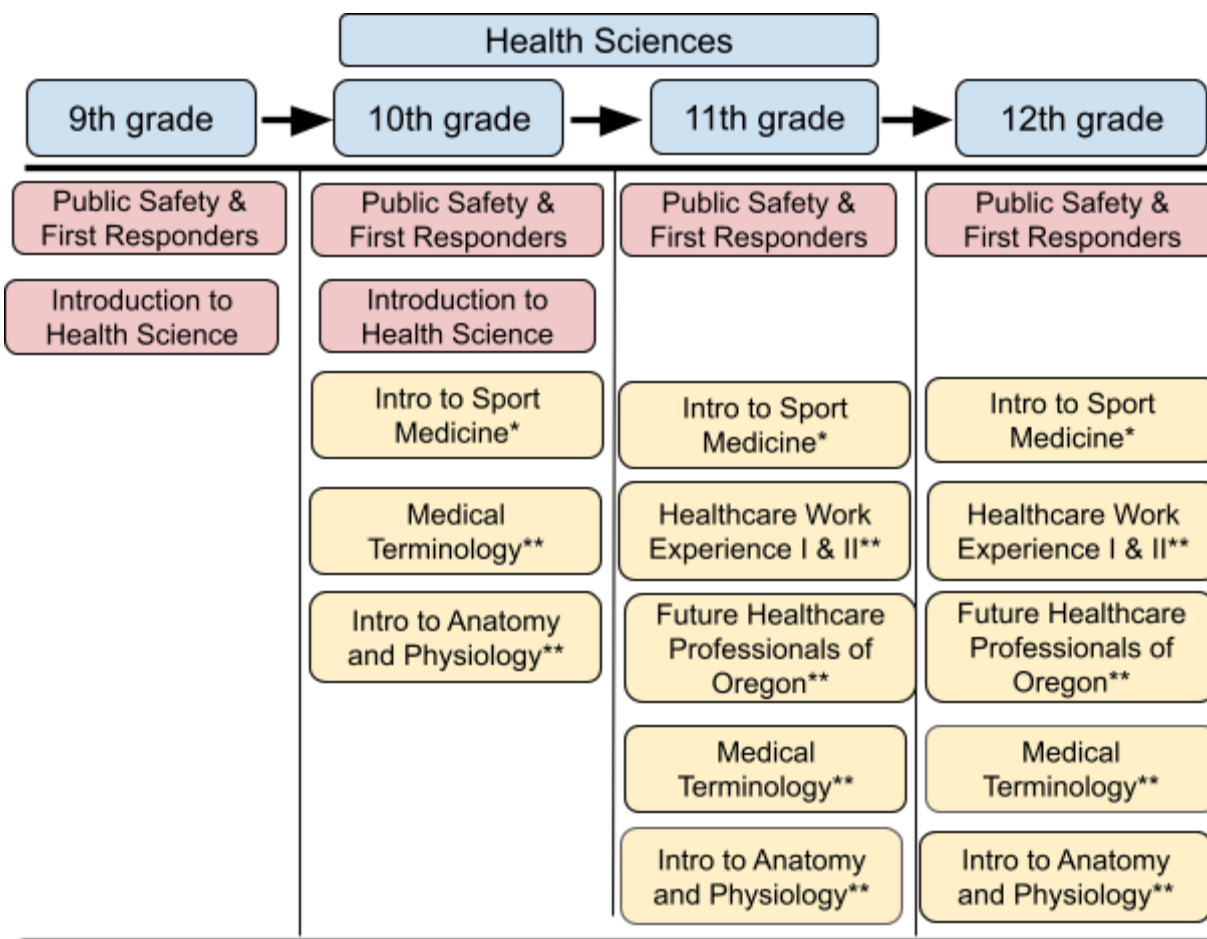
Health Sciences

9th grade
10th grade
11th grade
12th grade

9th grade:
Public Safety & First Responders
Introduction to Health Science

10th grade:
Public Safety & First Responders
Introduction to Health Science
Intro to Sport Medicine*
Medical Terminology**
Intro to Anatomy and Physiology**

11th grade:
Public Safety & First Responders
Intro to Sport Medicine*
Healthcare Work Experience I & II**
Future Healthcare Professionals of Oregon**
Medical Terminology**
Intro to Anatomy and Physiology**

12th grade:
Public Safety & First Responders
Intro to Sport Medicine*
Healthcare Work Experience I & II**
Future Healthcare Professionals of Oregon**
Medical Terminology**
Intro to Anatomy and Physiology**